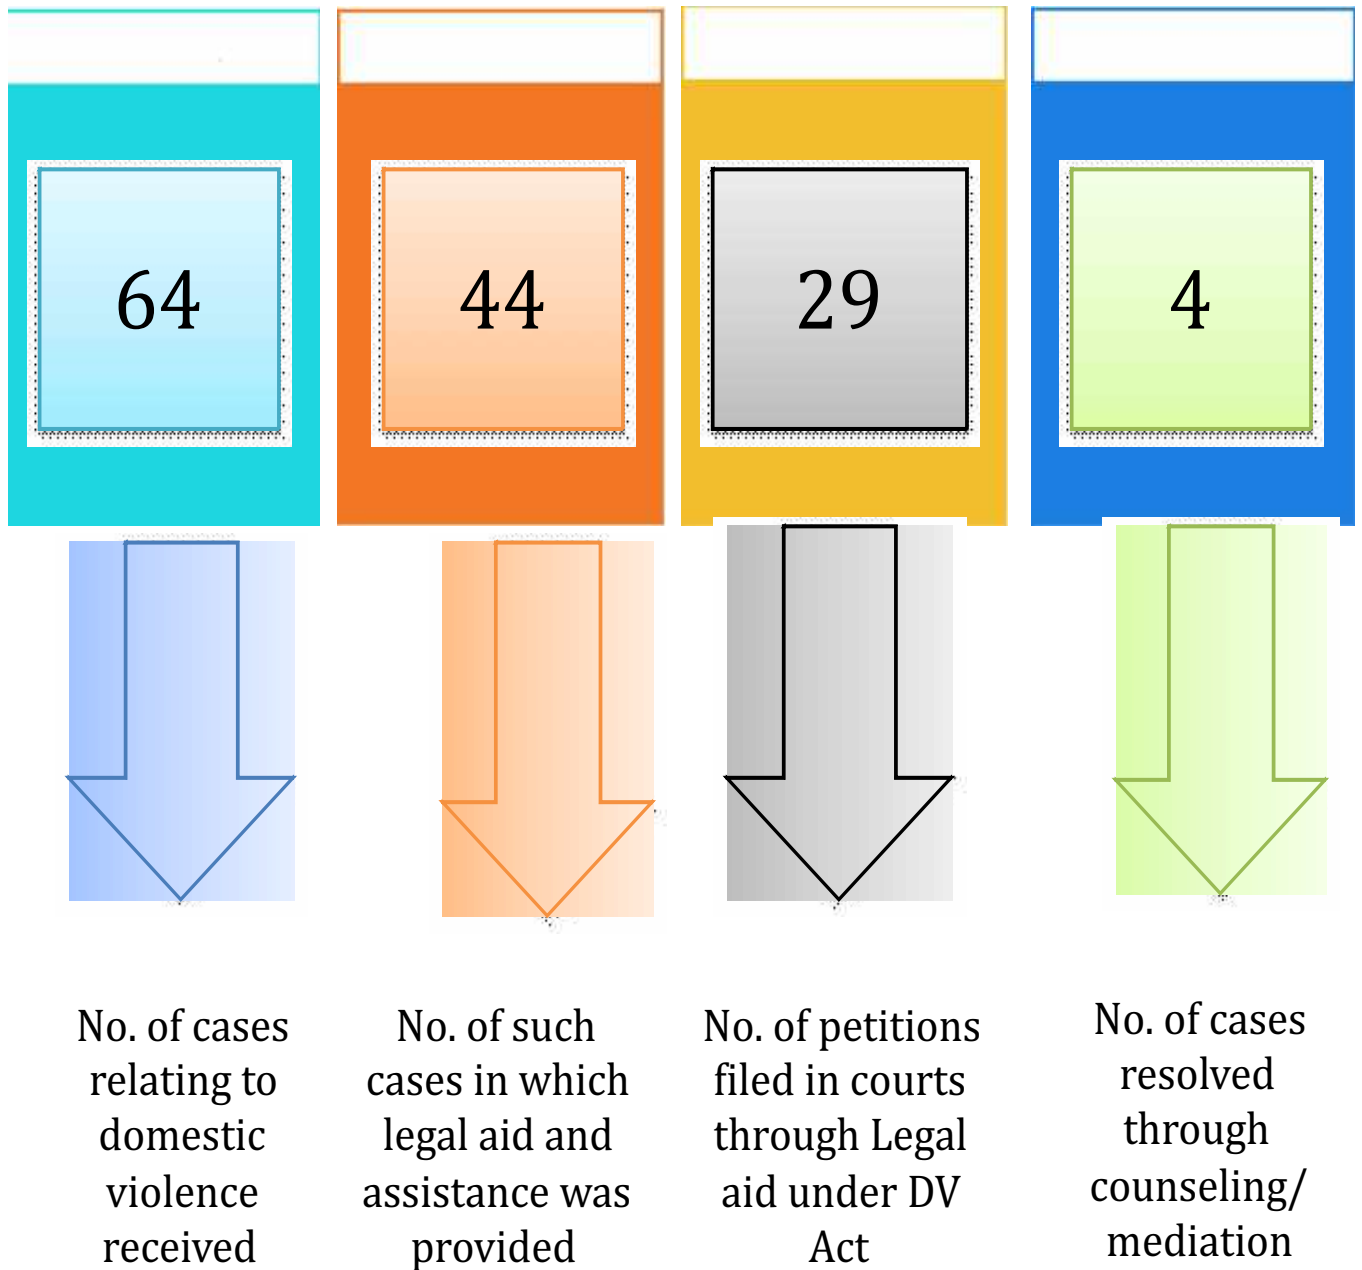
64

44

29

4

No. of cases relating to domestic violence received

No. of such cases in which legal aid and assistance was provided

No. of petitions filed in courts through Legal aid under DV Act

No. of cases resolved through counseling/ mediation